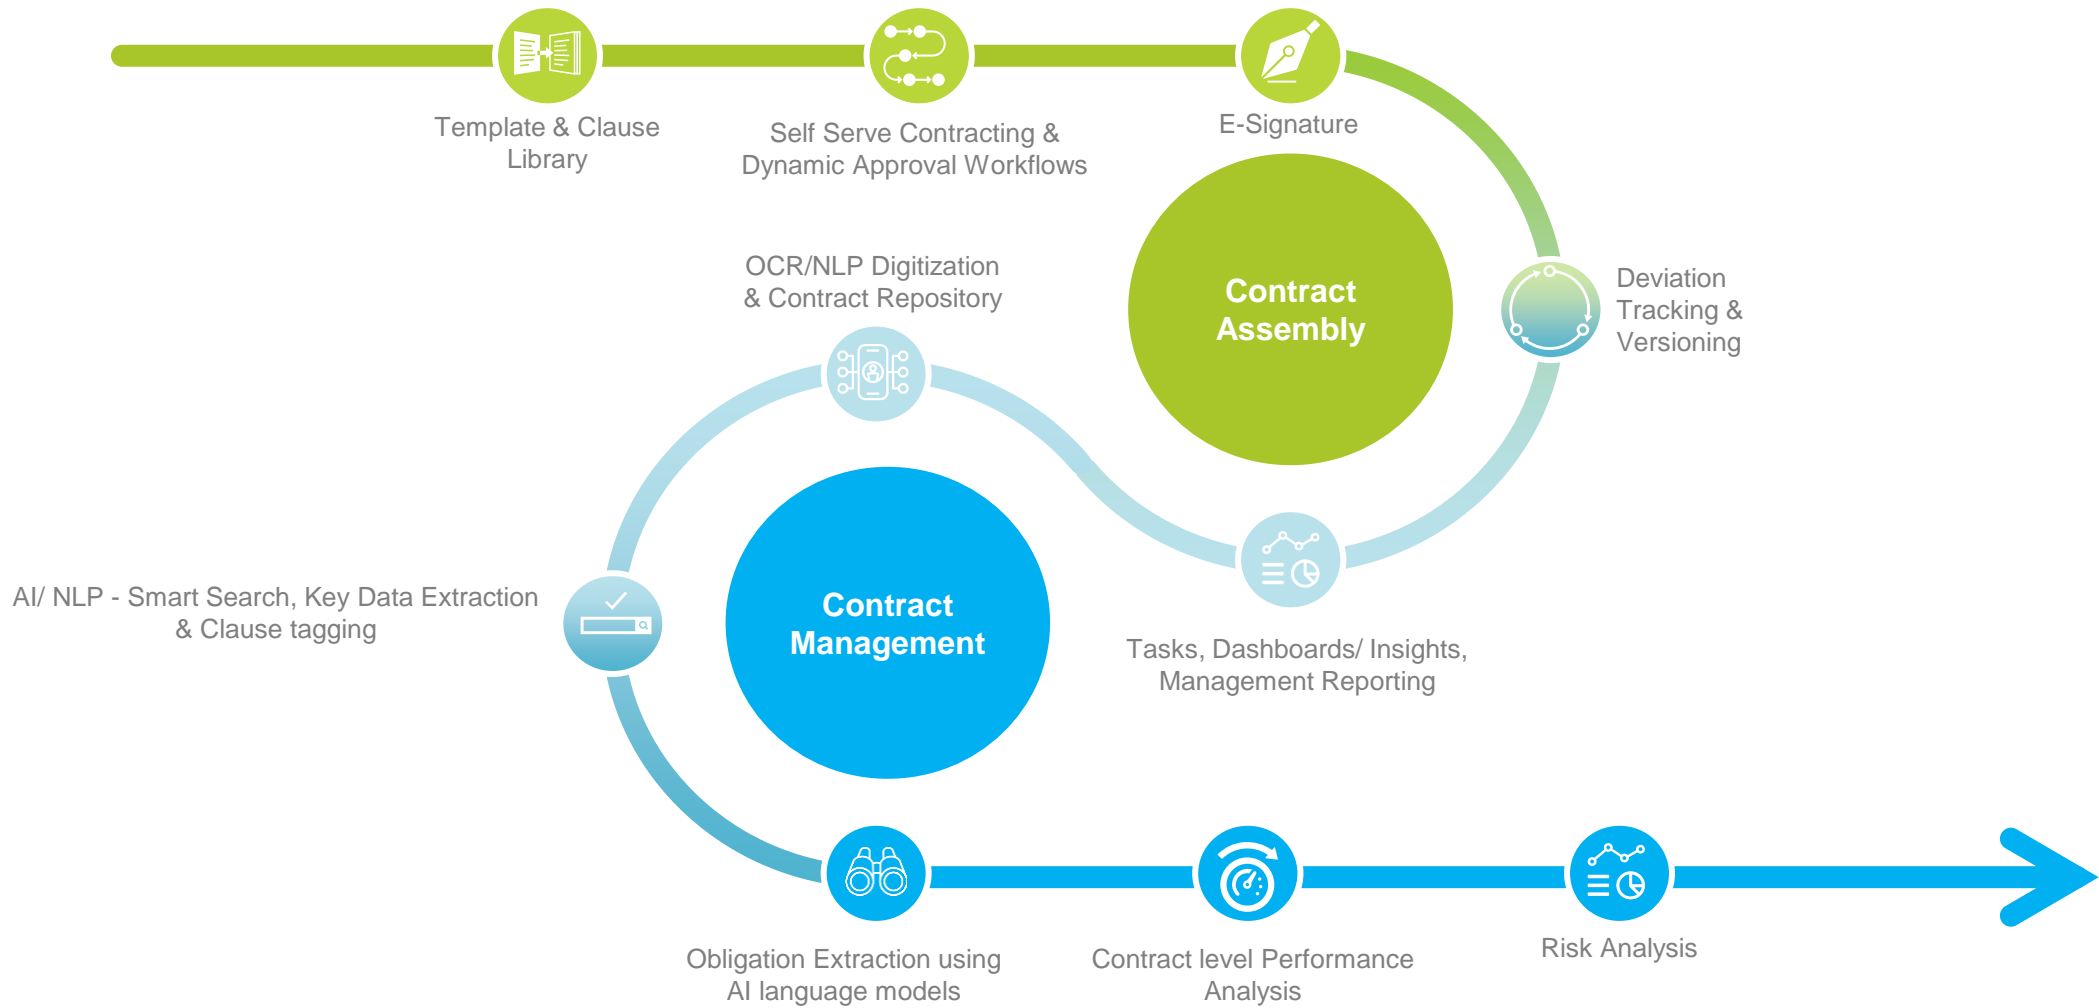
Template & Clause Library

Self Serve Contracting & Dynamic Approval Workflows

E-Signature

Contract Assembly

Deviation Tracking & Versioning

OCR/NLP Digitization & Contract Repository

AI/ NLP - Smart Search, Key Data Extraction & Clause tagging

Contract Management

Tasks, Dashboards/ Insights, Management Reporting

Obligation Extraction using AI language models

Contract level Performance Analysis

Risk Analysis